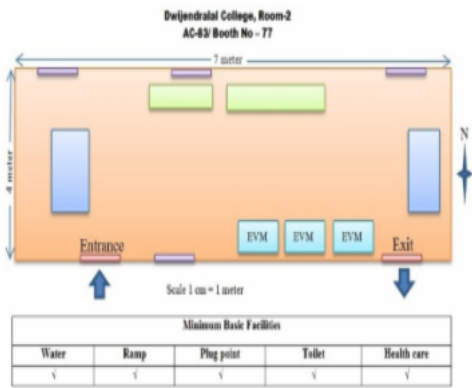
Dwijendralal College, Room-2
AC-83/ Booth No – 77

7 meter

4 meter

N

EVM EVM EVM

Entrance

Exit

Scale 1 cm = 1 meter

| Minimum Basic Facilities | | | | |
|---|---|---|---|---|
| Water | Ramp | Plug point | Toilet | Health care |
| √ | √ | √ | √ | √ |